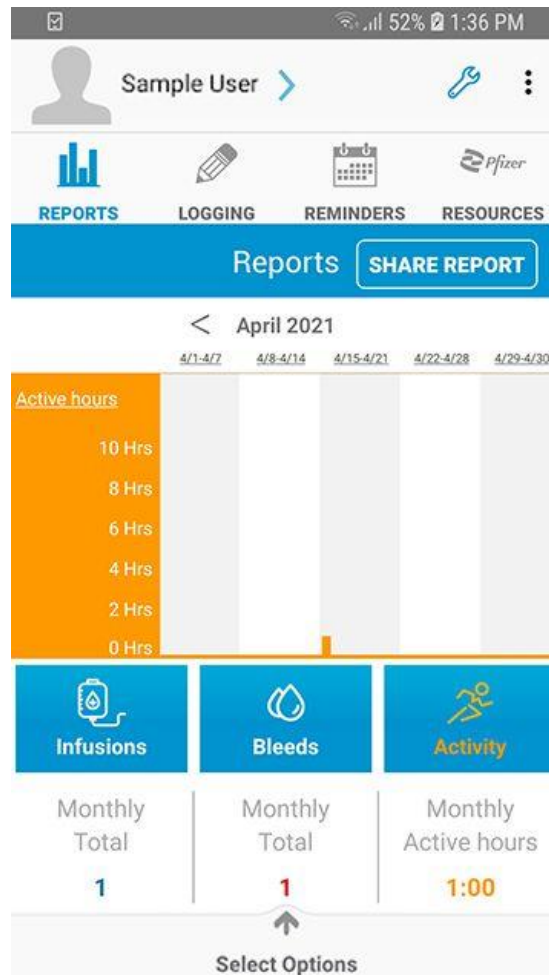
52% 1:36 PM

Sample User

REPORTS LOGGING REMINDERS Pfizer RESOURCES

Reports SHARE REPORT

April 2021

4/1-4/7 4/8-4/14 4/15-4/21 4/22-4/28 4/29-4/30

Active hours

10 Hrs
8 Hrs
6 Hrs
4 Hrs
2 Hrs
0 Hrs

Infusions Bleeds Activity

Monthly Total
1

Monthly Total
1

Monthly Active hours
1:00

Select Options